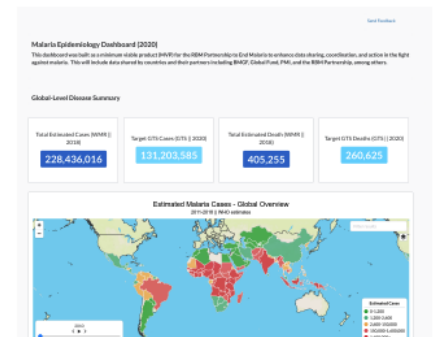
Send Feedback

Malaria Epidemiology Dashboard (2020)

This dashboard was built as a minimum viable product (MVP) for the RBM Partnership to End Malaria to enhance data sharing, coordination, and action in the fight against malaria. This will include data shared by countries and their partners including BMGF, Global Fund, PMI, and the RBM Partnership, among others.

Global-Level Disease Summary

Total Estimated Cases (WMR | 2018)
228,436,016

Target GTS Cases (GTS | 2020)
131,203,585

Total Estimated Death (WMR | 2018)
405,255

Target GTS Deaths (GTS | 2020)
260,625

Estimated Malaria Cases - Global Overview
2011-2018 | WHO estimates

Estimated Cases
0-1,000
1,000-5,000
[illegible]
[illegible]
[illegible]

2011